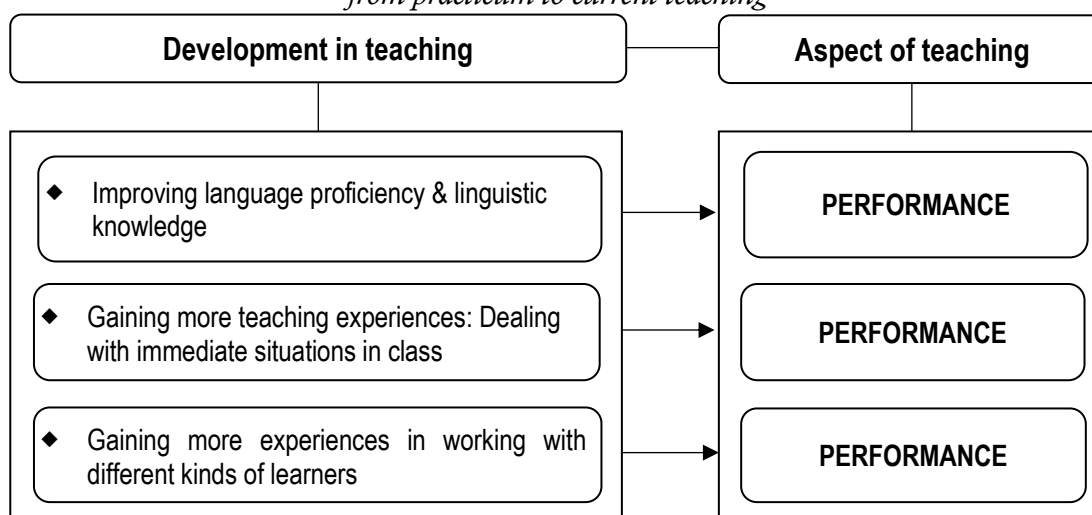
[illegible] from practicum to current teaching

Development in teaching

Aspect of teaching

◆ Improving language proficiency & linguistic knowledge

PERFORMANCE

◆ Gaining more teaching experiences: Dealing with immediate situations in class

PERFORMANCE

◆ Gaining more experiences in working with different kinds of learners

PERFORMANCE